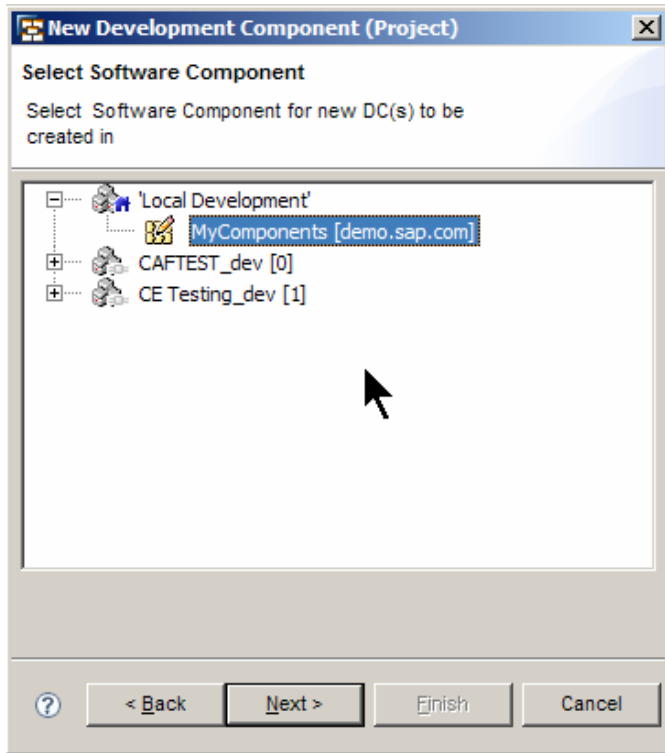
New Development Component (Project)

Select Software Component

Select Software Component for new DC(s) to be created in

'Local Development'
MyComponents [demo.sap.com]
CAFTEST_dev [0]
CE Testing_dev [1]

?
< Back
Next >
Finish
Cancel